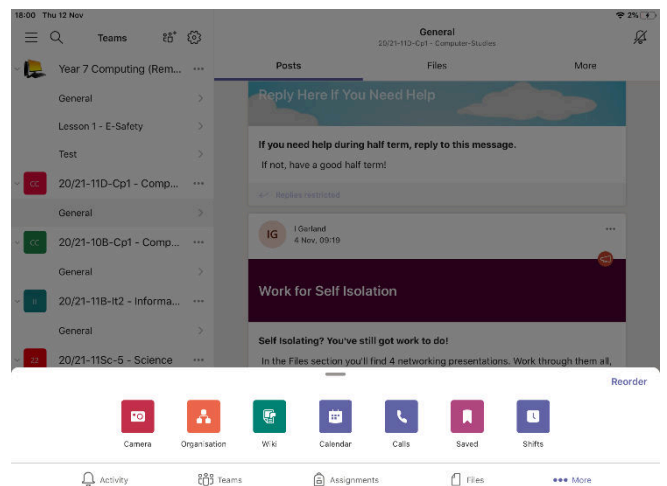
18:00 Thu 12 Nov

2%

Teams

Year 7 Computing (Rem... •••

General

Lesson 1 - E-Safety

Test

CC 20/21-11D-Cp1 - Comp... •••

General

CC 20/21-10B-Cp1 - Comp... •••

General

II 20/21-11B-It2 - Informa... •••

General

22 20/21-11Sc-5 - Science •••

General

20/21-11D-Cp1 - Computer-Studies

Posts

Files

More

Reply Here If You Need Help

If you need help during half term, reply to this message.

If not, have a good half term!

Replies restricted

IG I Garland
4 Nov, 09:19

Work for Self Isolation

Self Isolating? You've still got work to do!

In the Files section you'll find 4 networking presentations. Work through them all,

Reorder

Camera

Organisation

Wiki

Calendar

Calls

Saved

Shifts

Activity

Teams

Assignments

Files

••• More